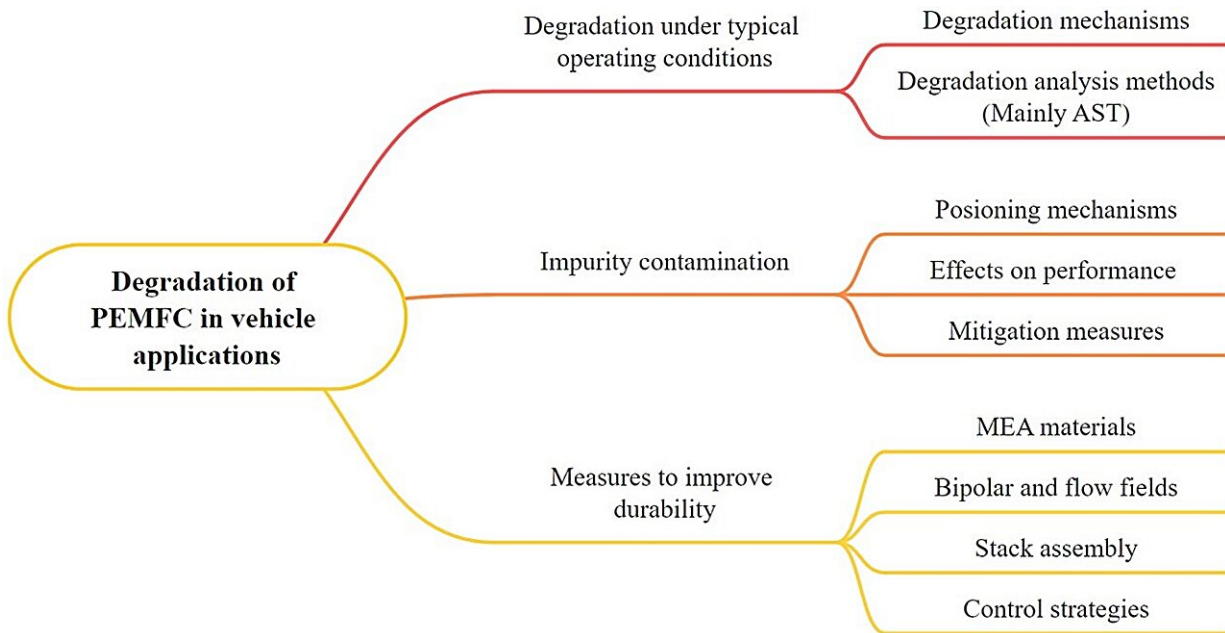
Degradation of PEMFC in vehicle applications

Degradation under typical operating conditions

Degradation mechanisms

Degradation analysis methods (Mainly AST)

Impurity contamination

Posioning mechanisms

Effects on performance

Mitigation measures

Measures to improve durability

MEA materials

Bipolar and flow fields

Stack assembly

Control strategies